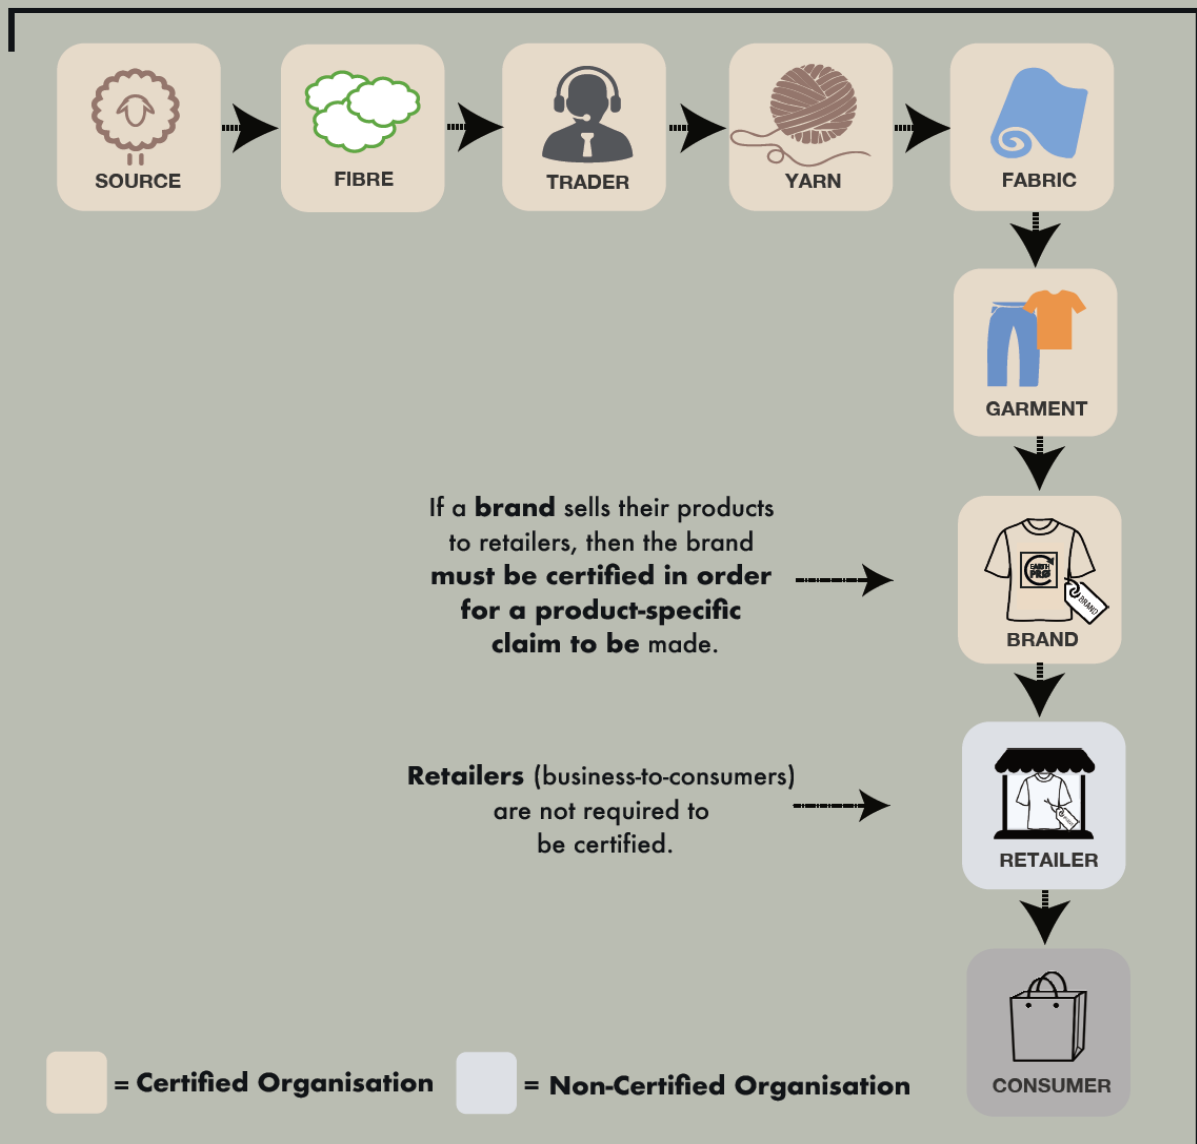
SOURCE

FIBRE

TRADER

YARN

FABRIC

GARMENT

If a **brand** sells their products to retailers, then the brand **must be certified in order for a product-specific claim to be** made.

EARTH FREE

BRAND

BRAND

**Retailers** (business-to-consumers) are not required to be certified.

RETAILER

CONSUMER

= **Certified Organisation**

= **Non-Certified Organisation**